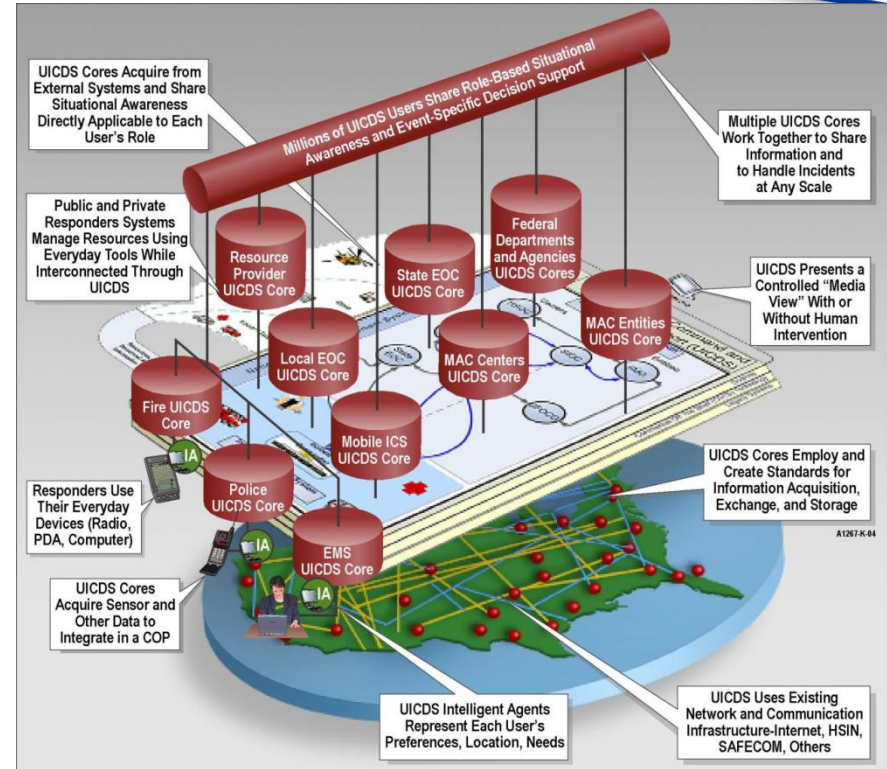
UICDS Cores Acquire from External Systems and Share Situational Awareness Directly Applicable to Each User's Role

Millions of UICDS Users Share Role-Based Situational Awareness and Event-Specific Decision Support

Multiple UICDS Cores Work Together to Share Information and to Handle Incidents at Any Scale

Public and Private Responders Systems Manage Resources Using Everyday Tools While Interconnected Through UICDS

Resource Provider UICDS Core

State EOC UICDS Core

Federal Departments and Agencies UICDS Cores

UICDS Presents a Controlled "Media View" With or Without Human Intervention

MAC Entities UICDS Core

Local EOC UICDS Core

MAC Centers UICDS Core

Fire UICDS Core

Mobile ICS UICDS Core

IA

Police UICDS Core

IA

EMS UICDS Core

IA

Responders Use Their Everyday Devices (Radio, PDA, Computer)

UICDS Cores Employ and Create Standards for Information Acquisition, Exchange, and Storage

A1267-K-04

UICDS Cores Acquire Sensor and Other Data to Integrate in a COP

UICDS Intelligent Agents Represent Each User's Preferences, Location, Needs

UICDS Uses Existing Network and Communication Infrastructure-Internet, HSIN, SAFECOM, Others